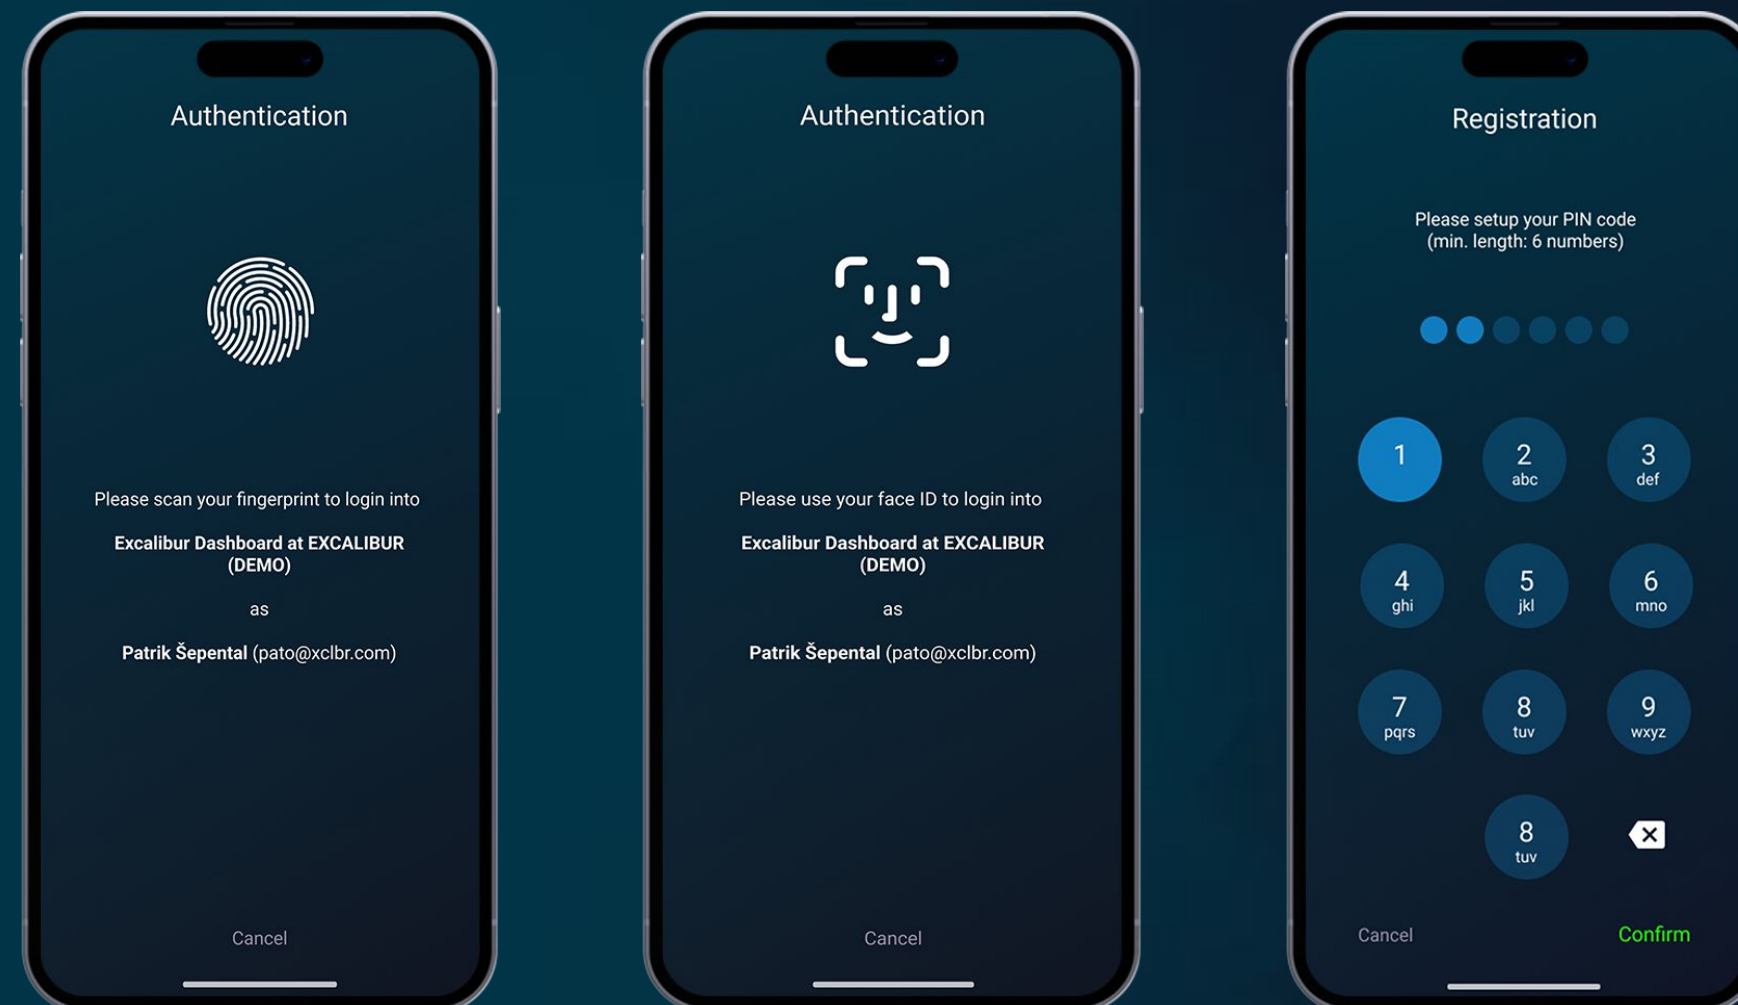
Authentication

Please scan your fingerprint to login into

**Excalibur Dashboard at EXCALIBUR (DEMO)**

as

**Patrik Šepental** (pato@xclbr.com)

Cancel

Authentication

Please use your face ID to login into

**Excalibur Dashboard at EXCALIBUR (DEMO)**

as

**Patrik Šepental** (pato@xclbr.com)

Cancel

Registration

Please setup your PIN code
(min. length: 6 numbers)

1
2 abc
3 def
4 ghi
5 jkl
6 mno
7 pqrs
8 tuv
9 wxyz
8 tuv

Cancel
Confirm